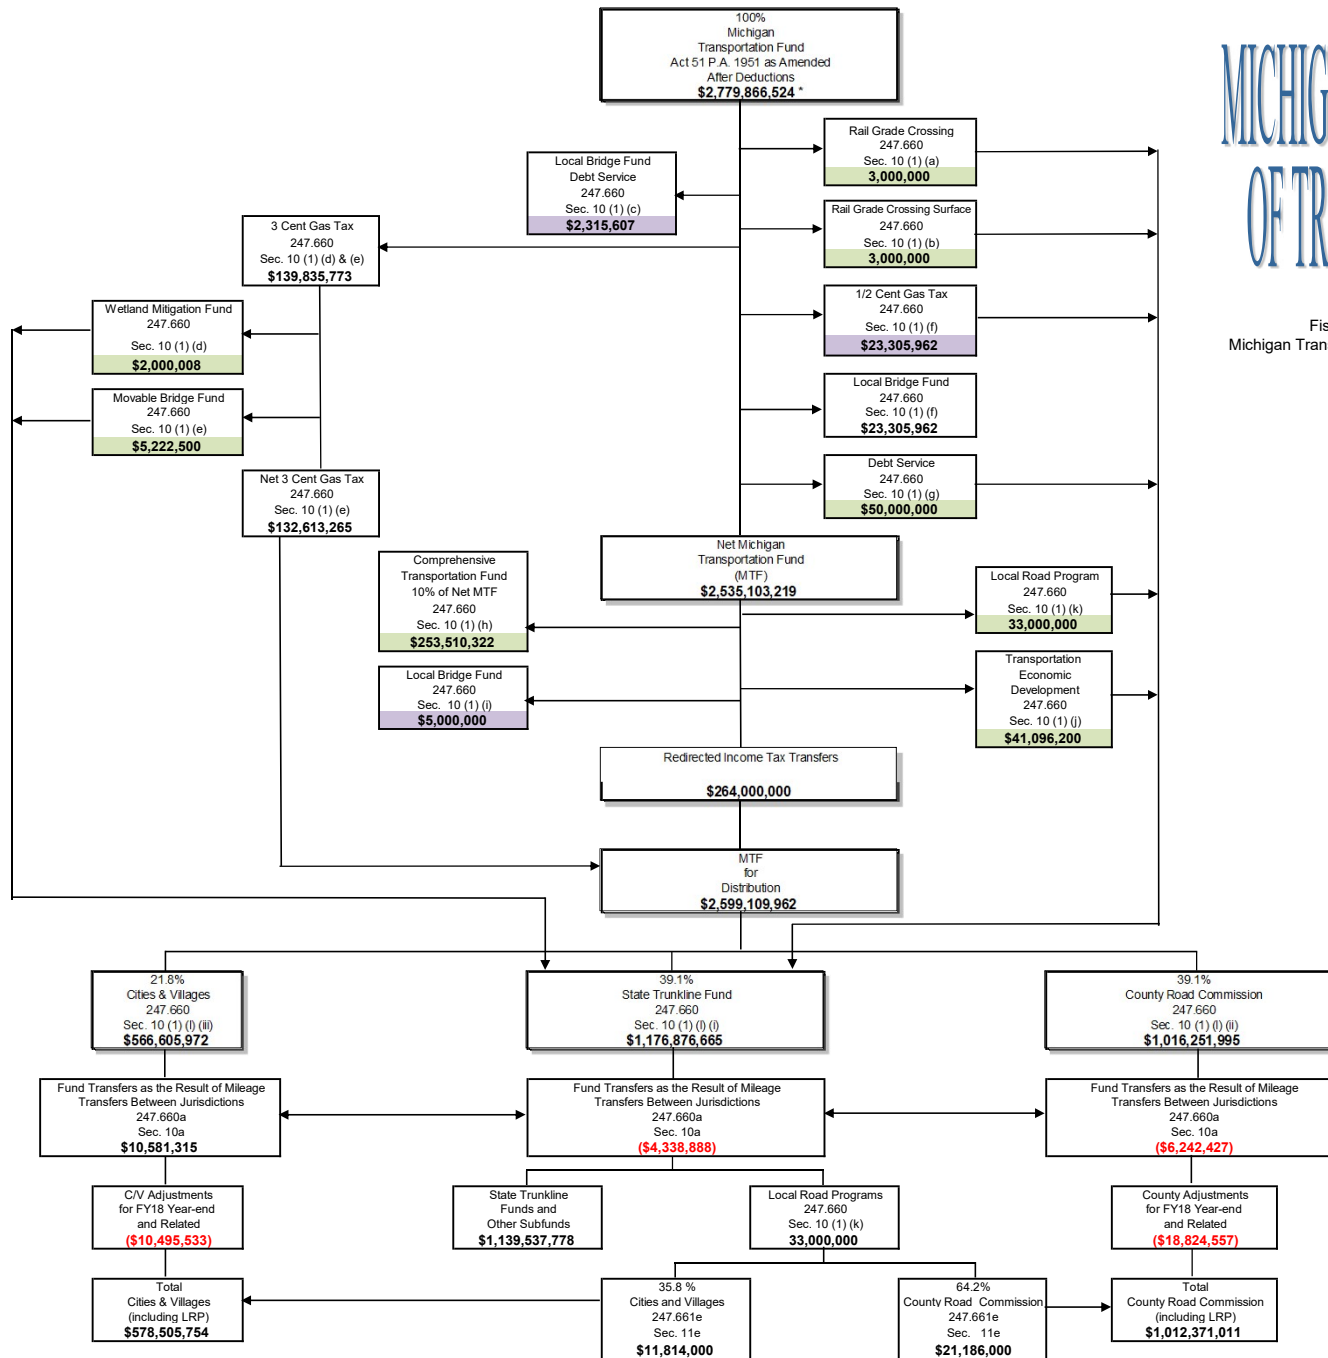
100%
Michigan
Transportation Fund
Act 51 P.A. 1951 as Amended
After Deductions
$2,779,866,524 *

MICHIG
OF TR

Fis
Michigan Tran

Rail Grade Crossing
247.660
Sec. 10 (1) (a)
3,000,000

Local Bridge Fund
Debt Service
247.660
Sec. 10 (1) (c)
$2,315,607

Rail Grade Crossing Surface
247.660
Sec. 10 (1) (b)
3,000,000

3 Cent Gas Tax
247.660
Sec. 10 (1) (d) & (e)
$139,835,773

1/2 Cent Gas Tax
247.660
Sec. 10 (1) (f)
$23,305,962

Wetland Mitigation Fund
247.660
Sec. 10 (1) (d)
$2,000,008

Movable Bridge Fund
247.660
Sec. 10 (1) (e)
$5,222,500

Local Bridge Fund
247.660
Sec. 10 (1) (f)
$23,305,962

Debt Service
247.660
Sec. 10 (1) (g)
$50,000,000

Net 3 Cent Gas Tax
247.660
Sec. 10 (1) (e)
$132,613,265

Net Michigan
Transportation Fund
(MTF)
$2,535,103,219

Comprehensive
Transportation Fund
10% of Net MTF
247.660
Sec. 10 (1) (h)
$253,510,322

Local Road Program
247.660
Sec. 10 (1) (k)
33,000,000

Local Bridge Fund
247.660
Sec. 10 (1) (i)
$5,000,000

Transportation
Economic
Development
247.660
Sec. 10 (1) (j)
$41,096,200

Redirected Income Tax Transfers
$264,000,000

MTF
for
Distribution
$2,599,109,962

21.8%
Cities & Villages
247.660
Sec. 10 (1) (l) (iii)
$566,605,972

39.1%
State Trunkline Fund
247.660
Sec. 10 (1) (l) (i)
$1,176,876,665

39.1%
County Road Commission
247.660
Sec. 10 (1) (l) (ii)
$1,016,251,995

Fund Transfers as the Result of Mileage
Transfers Between Jurisdictions
247.660a
Sec. 10a
$10,581,315

Fund Transfers as the Result of Mileage
Transfers Between Jurisdictions
247.660a
Sec. 10a
($4,338,888)

Fund Transfers as the Result of Mileage
Transfers Between Jurisdictions
247.660a
Sec. 10a
($6,242,427)

C/V Adjustments
for FY18 Year-end
and Related
($10,495,533)

State Trunkline
Funds and
Other Subfunds
$1,139,537,778

Local Road Programs
247.660
Sec. 10 (1) (k)
33,000,000

County Adjustments
for FY18 Year-end
and Related
($18,824,557)

Total
Cities & Villages
(including LRP)
$578,505,754

35.8 %
Cities and Villages
247.661e
Sec. 11e
$11,814,000

64.2%
County Road Commission
247.661e
Sec. 11e
$21,186,000

Total
County Road Commission
(including LRP)
$1,012,371,011